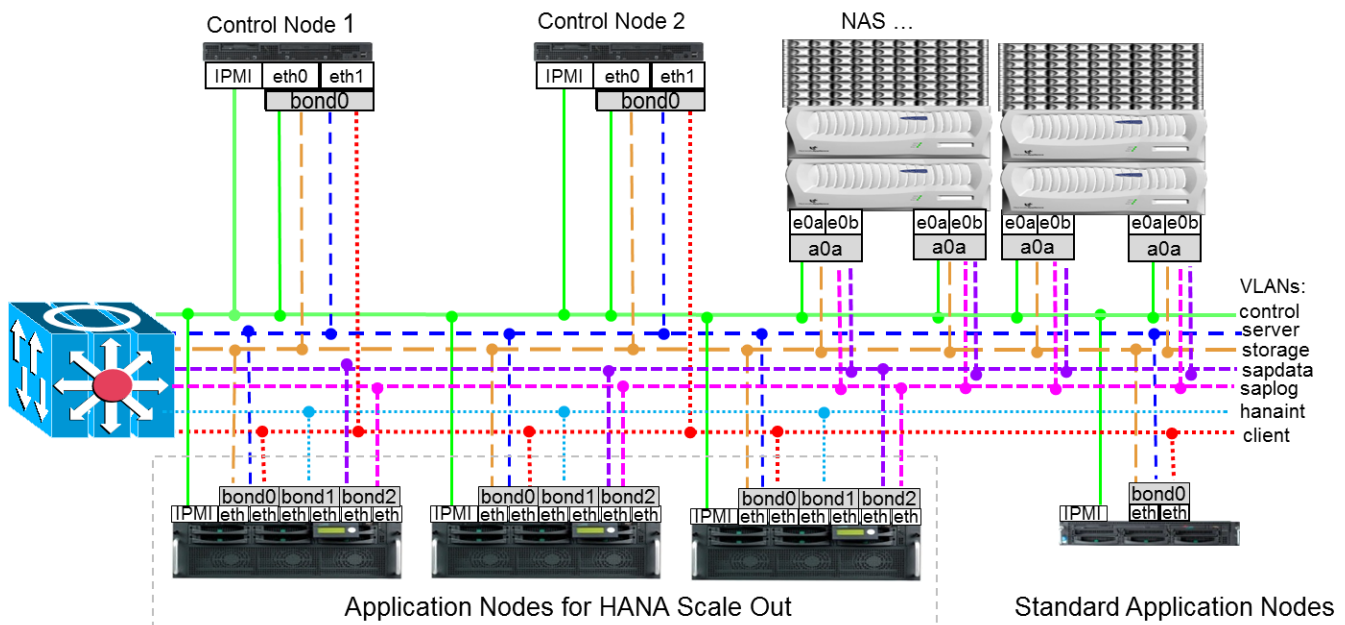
Control Node 1

IPMI eth0 eth1
bond0

Control Node 2

IPMI eth0 eth1
bond0

NAS ...

e0a e0b
a0a

e0a e0b
a0a

e0a e0b
a0a

e0a e0b
a0a

VLANs:
control
server
storage
sapdata
saplog
hanaint
client

bond0 bond1 bond2
IPMI eth eth eth eth eth eth

bond0 bond1 bond2
IPMI eth eth eth eth eth eth

bond0 bond1 bond2
IPMI eth eth eth eth eth eth

bond0
IPMI eth eth

Application Nodes for HANA Scale Out

Standard Application Nodes